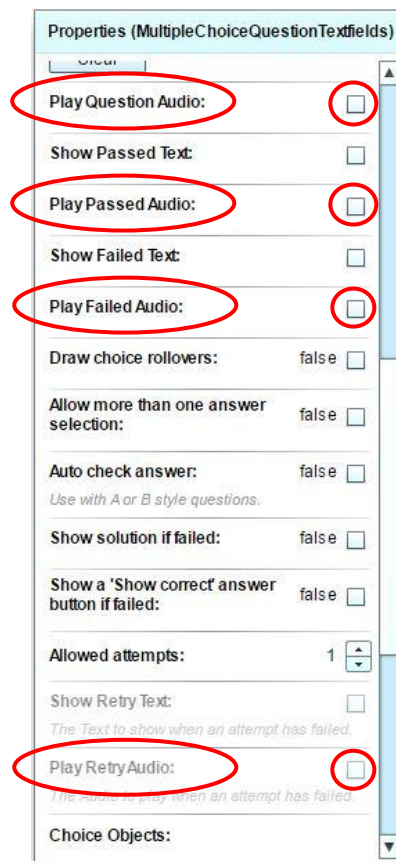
Properties (MultipleChoiceQuestionTextfields)

Clear

Play Question Audio:

Show Passed Text:

Play Passed Audio:

Show Failed Text:

Play Failed Audio:

Draw choice rollovers: false

Allow more than one answer selection: false

Auto check answer: false
Use with A or B style questions.

Show solution if failed: false

Show a 'Show correct' answer button if failed: false

Allowed attempts: 1

Show Retry Text:
The Text to show when an attempt has failed.

Play Retry Audio:
The Audio to play when an attempt has failed.

Choice Objects: